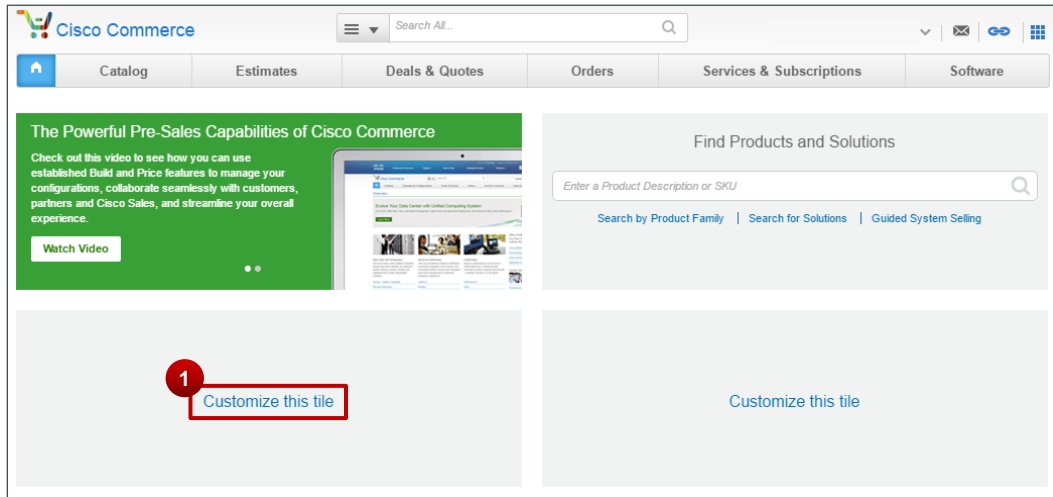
Cisco Commerce

Search All...

Catalog | Estimates | Deals & Quotes | Orders | Services & Subscriptions | Software

The Powerful Pre-Sales Capabilities of Cisco Commerce

Check out this video to see how you can use established Build and Price features to manage your configurations, collaborate seamlessly with customers, partners and Cisco Sales, and streamline your overall experience.

Watch Video

Find Products and Solutions

Enter a Product Description or SKU

Search by Product Family | Search for Solutions | Guided System Selling

1

Customize this tile

Customize this tile